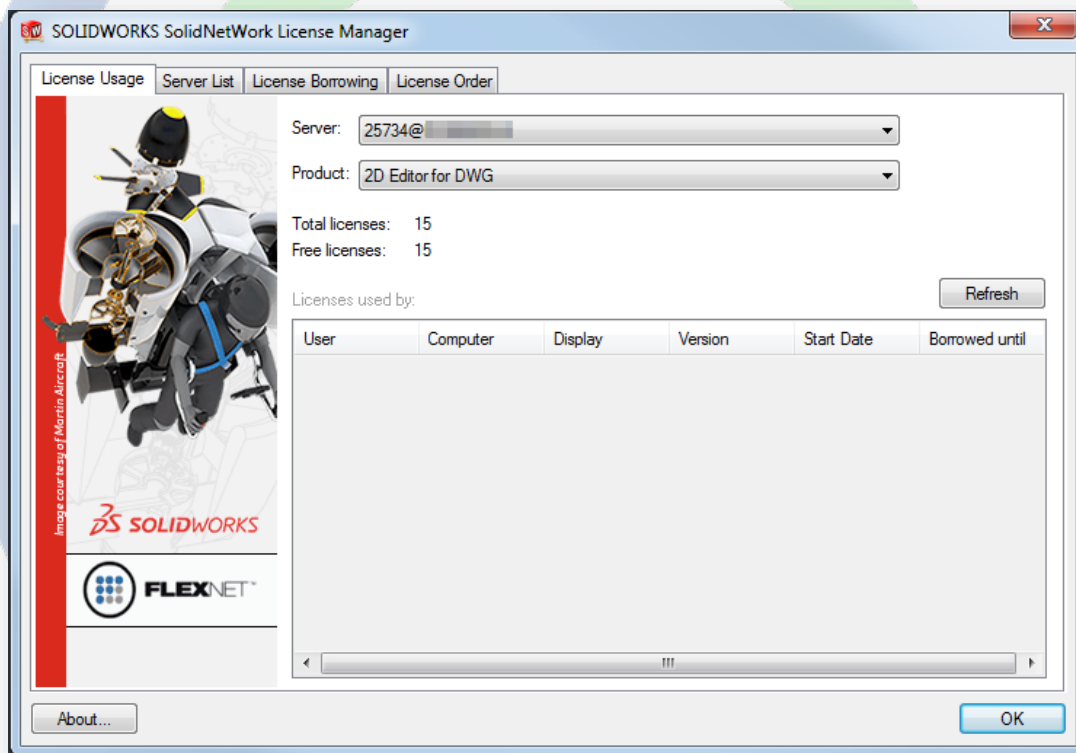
SOLIDWORKS SolidNetWork License Manager

License Usage | Server List | License Borrowing | License Order

Server: 25734@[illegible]

Product: 2D Editor for DWG

Total licenses: 15
Free licenses: 15

Licenses used by:

Refresh

| User | Computer | Display | Version | Start Date | Borrowed until |
|---|---|---|---|---|---|

Image courtesy of Martin Aircraft

3S SOLIDWORKS

FLEXNET™

About...

OK